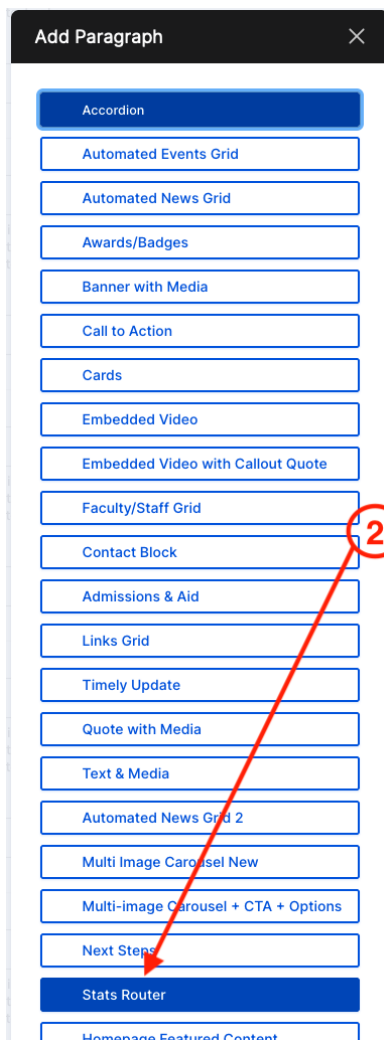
Add Paragraph

Accordion

Automated Events Grid

Automated News Grid

Awards/Badges

Banner with Media

Call to Action

Cards

Embedded Video

Embedded Video with Callout Quote

Faculty/Staff Grid

Contact Block

Admissions & Aid

Links Grid

Timely Update

Quote with Media

Text & Media

Automated News Grid 2

Multi Image Carousel New

Multi-image Carousel + CTA + Options

Next Steps

Stats Router

Homepage Featured Content

2